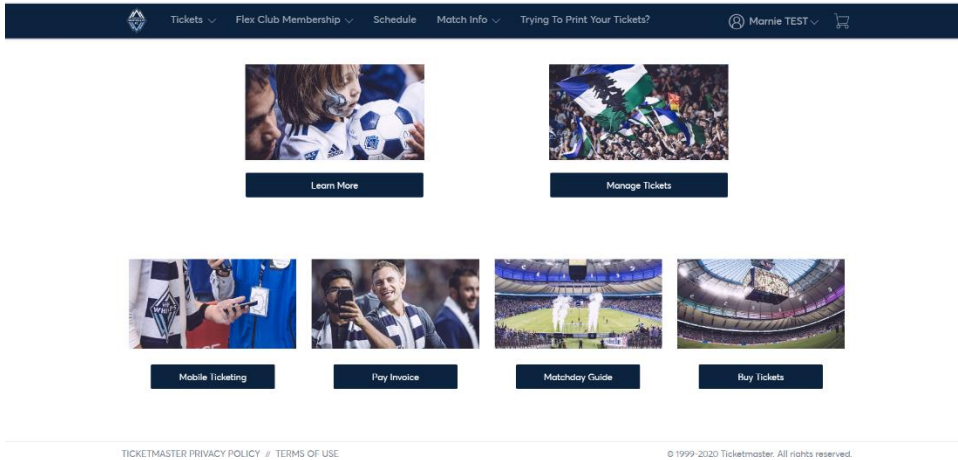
Tickets Flex Club Membership Schedule Match Info Trying To Print Your Tickets? Marnie TEST

Learn More

Manage Tickets

Mobile Ticketing

Pay Invoice

Matchday Guide

Buy Tickets

TICKETMASTER PRIVACY POLICY // TERMS OF USE

© 1999-2020 Ticketmaster. All rights reserved.